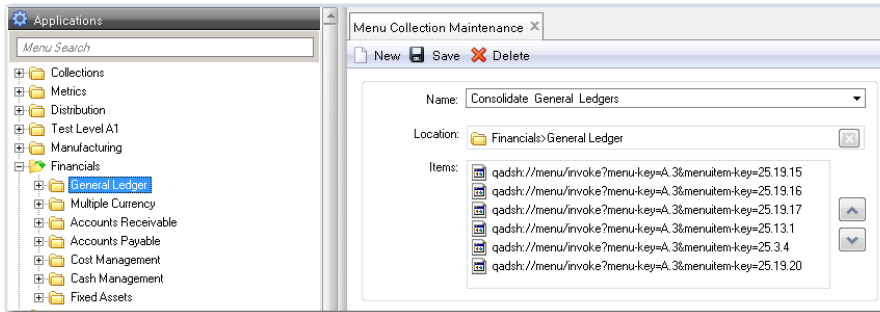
Applications

Menu Search

Collections
Metrics
Distribution
Test Level A1
Manufacturing
Financials
General Ledger
Multiple Currency
Accounts Receivable
Accounts Payable
Cost Management
Cash Management
Fixed Assets

Menu Collection Maintenance ×

New Save Delete

Name: Consolidate General Ledgers

Location: Financials>General Ledger

Items:
qadsh://menu/invoke?menu-key=A.3&menuitem-key=25.19.15
qadsh://menu/invoke?menu-key=A.3&menuitem-key=25.19.16
qadsh://menu/invoke?menu-key=A.3&menuitem-key=25.19.17
qadsh://menu/invoke?menu-key=A.3&menuitem-key=25.13.1
qadsh://menu/invoke?menu-key=A.3&menuitem-key=25.3.4
qadsh://menu/invoke?menu-key=A.3&menuitem-key=25.19.20